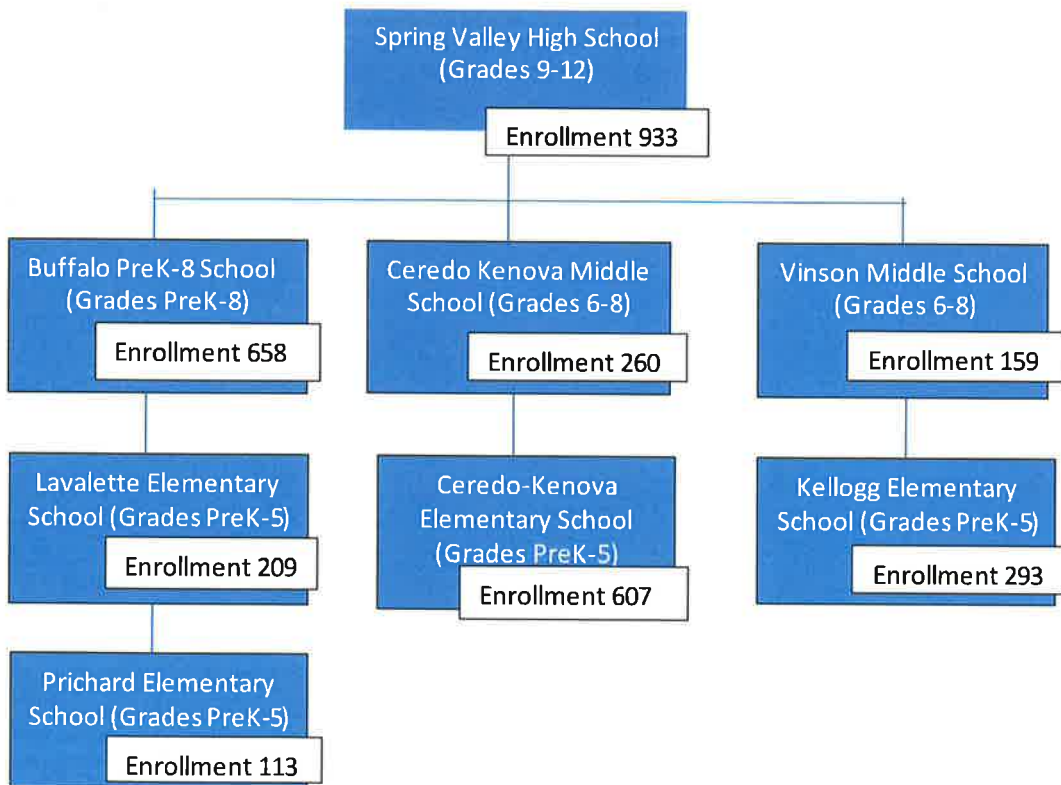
Spring Valley High School (Grades 9-12)

Enrollment 933

Buffalo PreK-8 School (Grades PreK-8)

Enrollment 658

Ceredo Kenova Middle School (Grades 6-8)

Enrollment 260

Vinson Middle School (Grades 6-8)

Enrollment 159

Lavalette Elementary School (Grades PreK-5)

Enrollment 209

Ceredo-Kenova Elementary School (Grades PreK-5)

Enrollment 607

Kellogg Elementary School (Grades PreK-5)

Enrollment 293

Prichard Elementary School (Grades PreK-5)

Enrollment 113